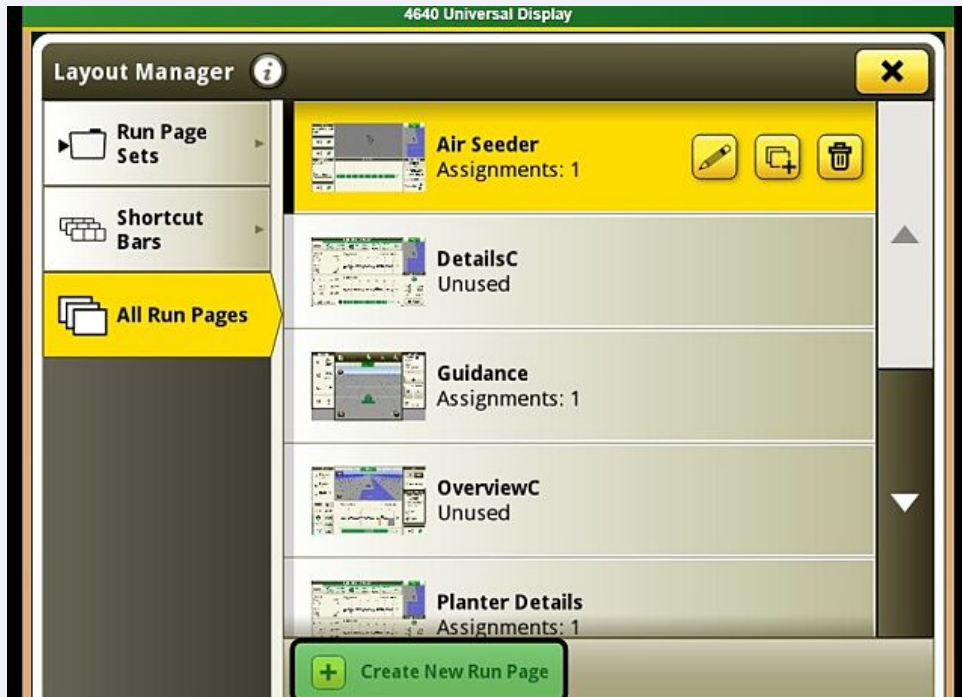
4640 Universal Display

Layout Manager

Run Page Sets

Shortcut Bars

All Run Pages

Air Seeder
Assignments: 1

DetailsC
Unused

Guidance
Assignments: 1

OverviewC
Unused

Planter Details
Assignments: 1

Create New Run Page